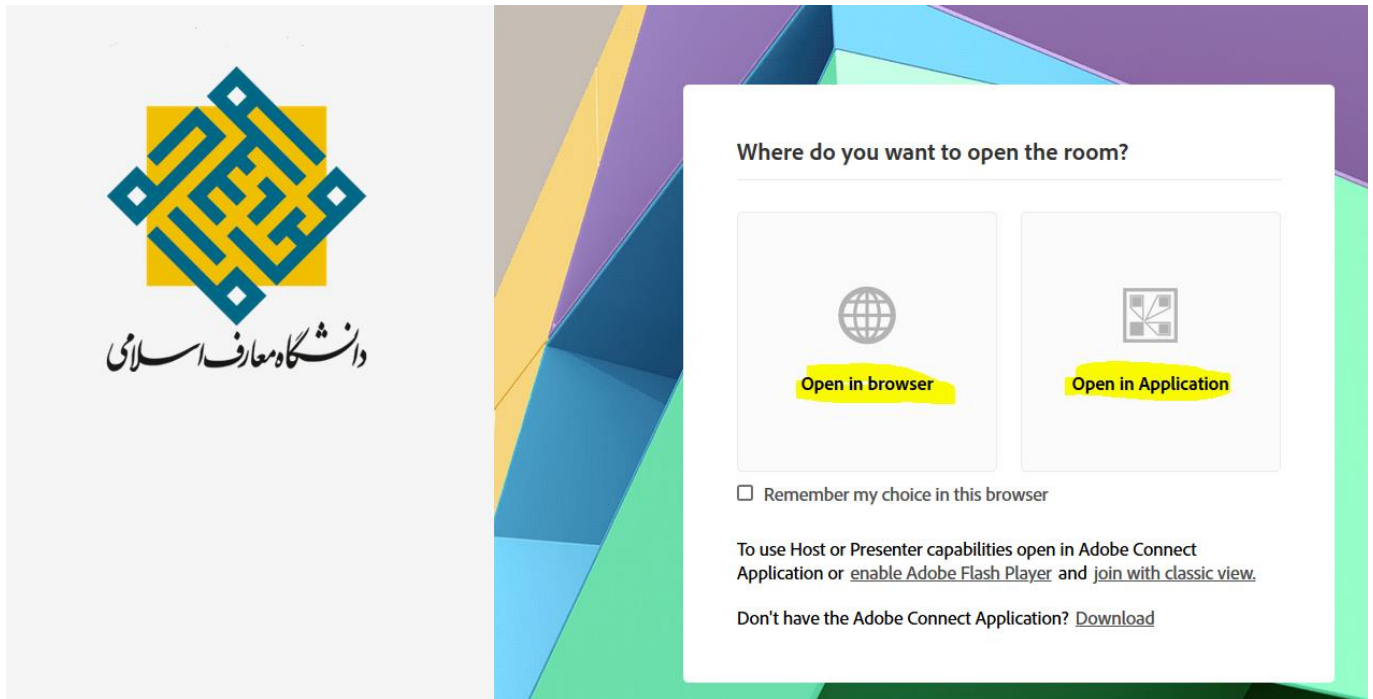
دانشگاه معارف اسلامی

Where do you want to open the room?

Open in browser

Open in Application

Remember my choice in this browser

To use Host or Presenter capabilities open in Adobe Connect Application or enable Adobe Flash Player and join with classic view.

Don't have the Adobe Connect Application? Download